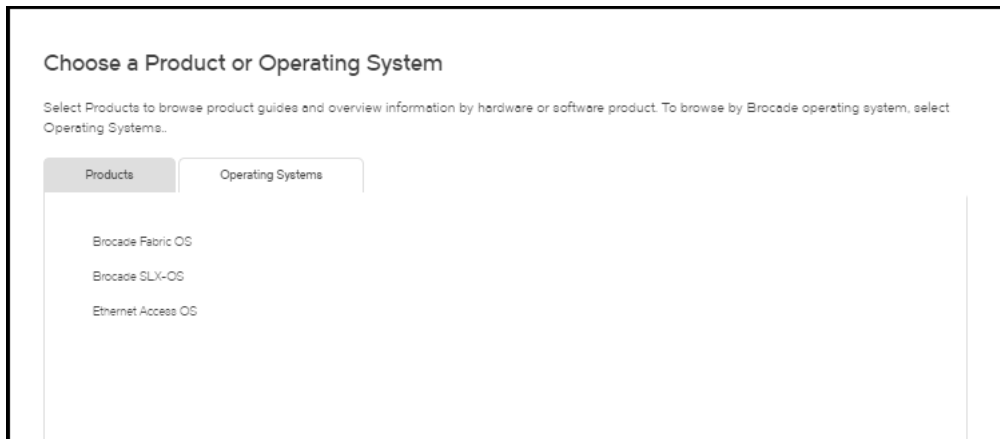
Choose a Product or Operating System

Select Products to browse product guides and overview information by hardware or software product. To browse by Brocade operating system, select Operating Systems..

Products

Operating Systems

Brocade Fabric OS

Brocade SLX-OS

Ethernet Access OS